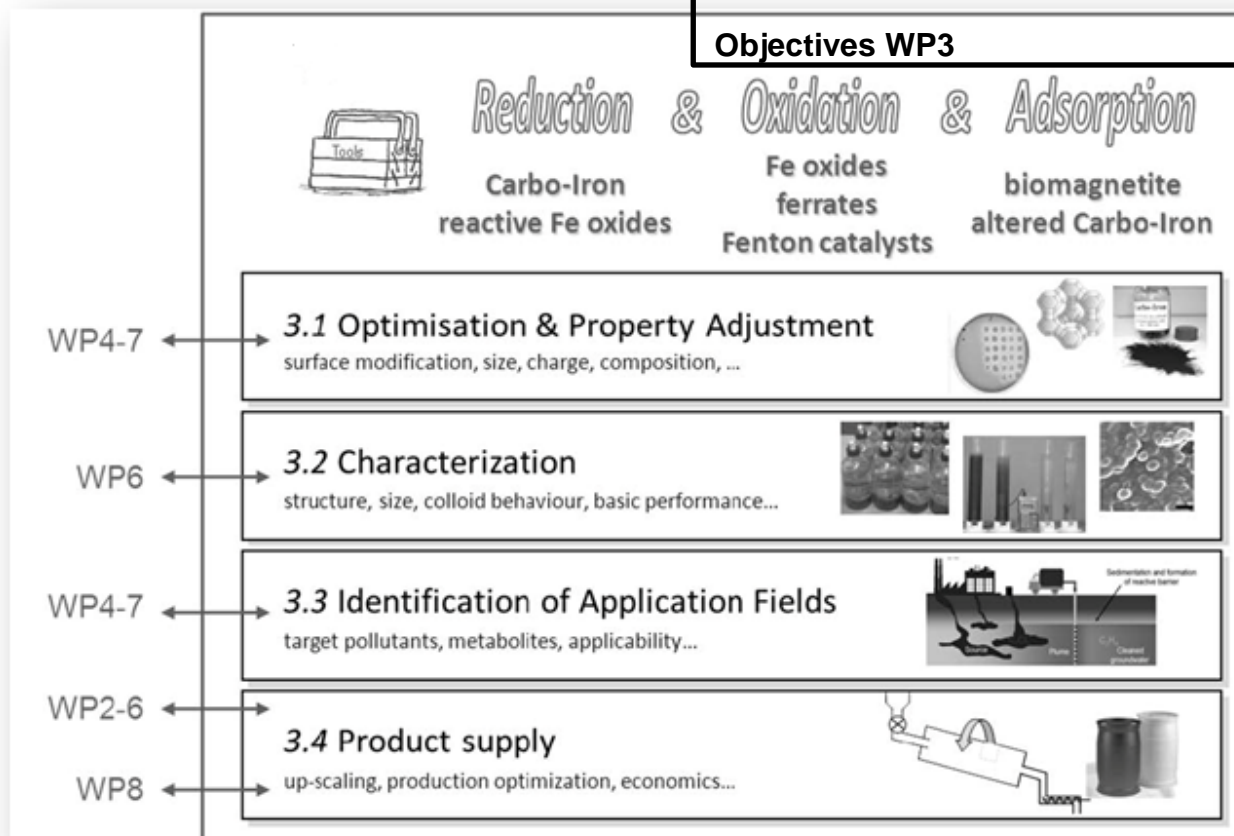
Objectives WP3

Tools

Reduction & Oxidation & Adsorption

Carbo-Iron
reactive Fe oxides

Fe oxides
ferrates
Fenton catalysts

biomagnetite
altered Carbo-Iron

WP4-7

3.1 Optimisation & Property Adjustment
surface modification, size, charge, composition, ...

WP6

3.2 Characterization
structure, size, colloid behaviour, basic performance...

WP4-7

3.3 Identification of Application Fields
target pollutants, metabolites, applicability...

Sedimentation and formation of reactive barrier

Source

Plume

Cleaned groundwater

WP2-6

3.4 Product supply

WP8

up-scaling, production optimization, economics...